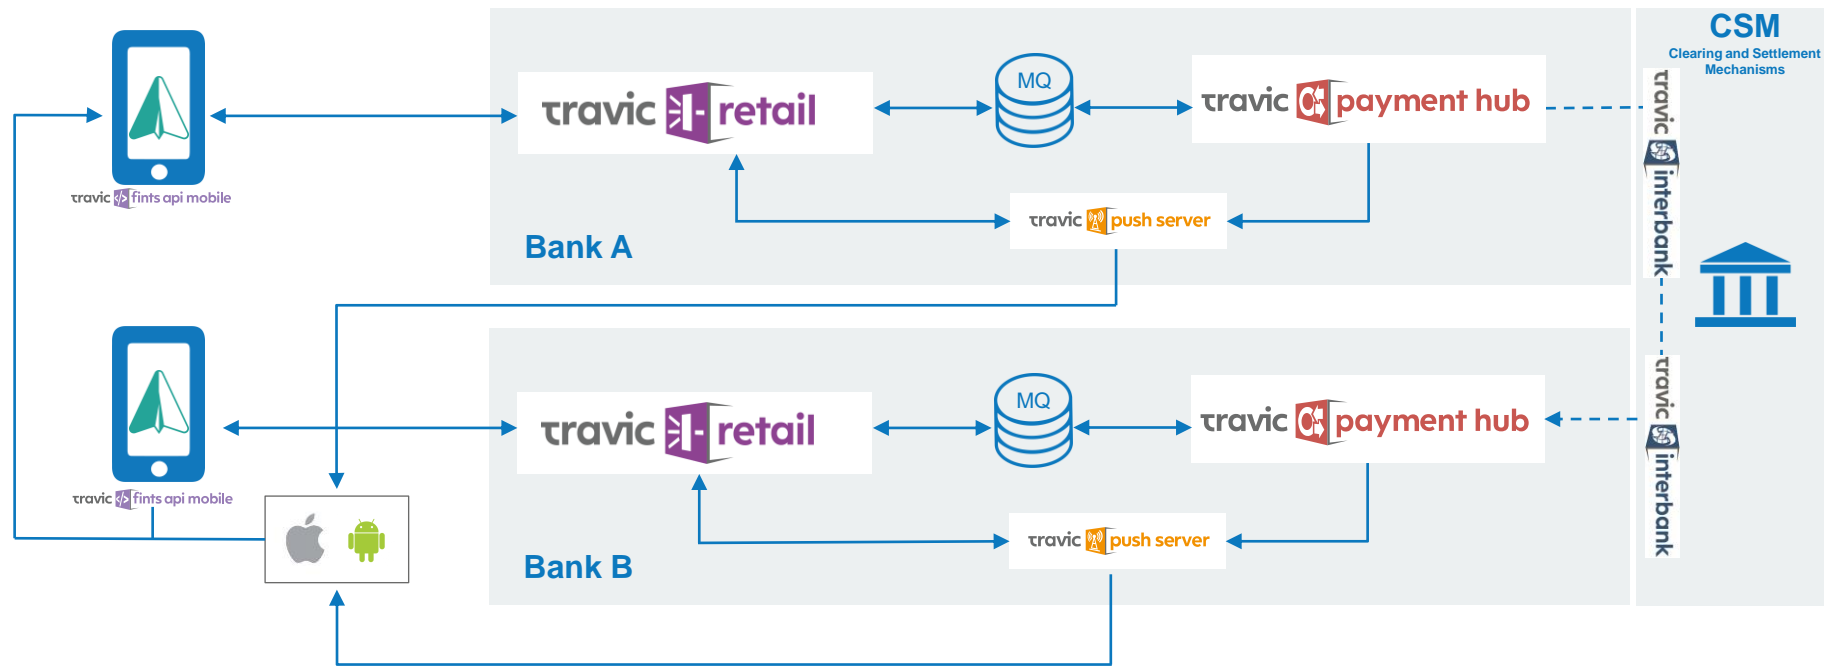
CSM
Clearing and Settlement Mechanisms

travic fints api mobile

travic retail

MQ

travic payment hub

travic push server

Bank A

travic interbank

travic fints api mobile

travic retail

MQ

travic payment hub

travic push server

Bank B

travic interbank